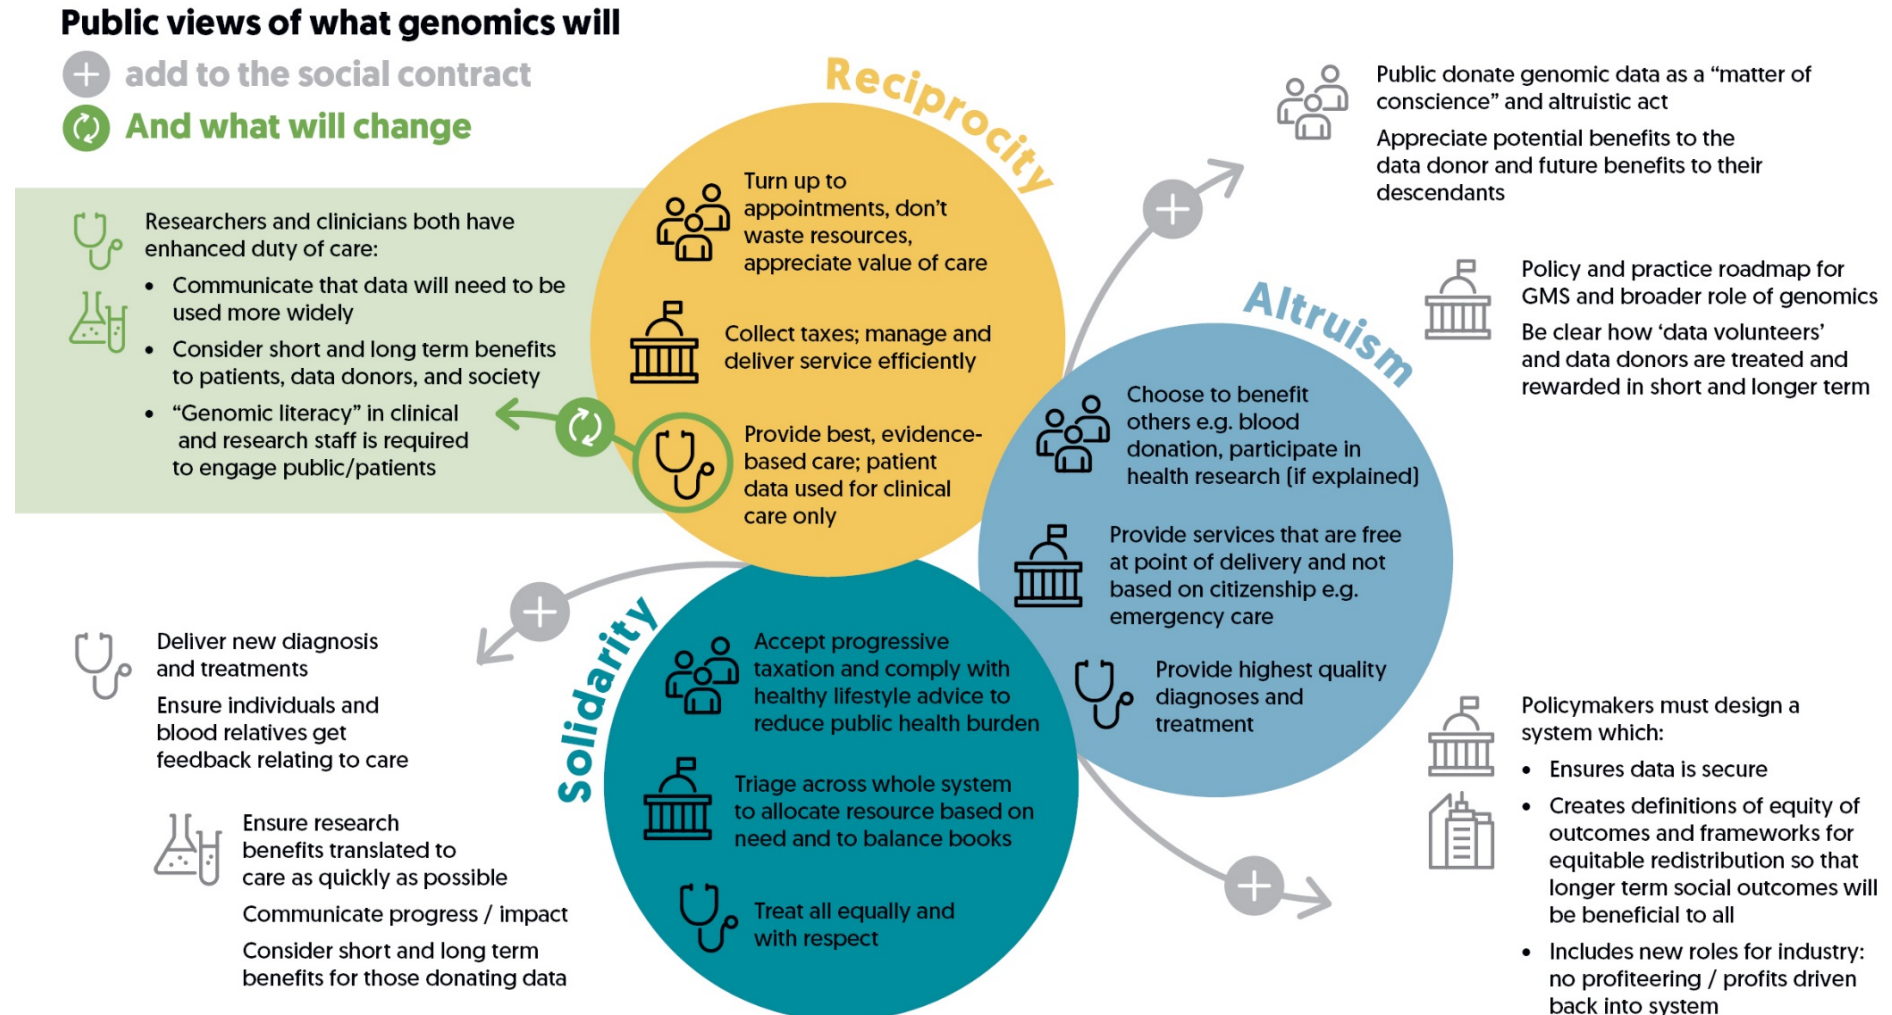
Public views of what genomics will
add to the social contract
And what will change

Researchers and clinicians both have enhanced duty of care:
• Communicate that data will need to be used more widely
• Consider short and long term benefits to patients, data donors, and society
• "Genomic literacy" in clinical and research staff is required to engage public/patients

Reciprocity

Turn up to appointments, don't waste resources, appreciate value of care

Collect taxes; manage and deliver service efficiently

Provide best, evidence-based care; patient data used for clinical care only

Public donate genomic data as a "matter of conscience" and altruistic act

Appreciate potential benefits to the data donor and future benefits to their descendants

Policy and practice roadmap for GMS and broader role of genomics

Be clear how 'data volunteers' and data donors are treated and rewarded in short and longer term

Altruism

Choose to benefit others e.g. blood donation, participate in health research (if explained)

Provide services that are free at point of delivery and not based on citizenship e.g. emergency care

Provide highest quality diagnoses and treatment

Solidarity

Accept progressive taxation and comply with healthy lifestyle advice to reduce public health burden

Triage across whole system to allocate resource based on need and to balance books

Treat all equally and with respect

Deliver new diagnosis and treatments

Ensure individuals and blood relatives get feedback relating to care

Ensure research benefits translated to care as quickly as possible

Communicate progress / impact

Consider short and long term benefits for those donating data

Policymakers must design a system which:
• Ensures data is secure
• Creates definitions of equity of outcomes and frameworks for equitable redistribution so that longer term social outcomes will be beneficial to all
• Includes new roles for industry: no profiteering / profits driven back into system